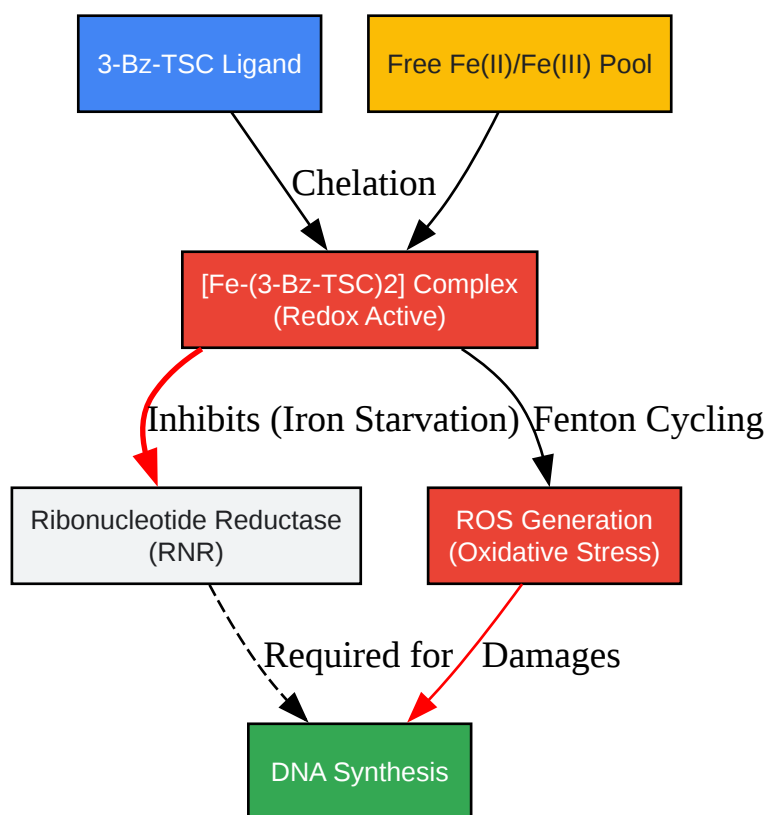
3-Bz-TSC Ligand

Free Fe(II)/Fe(III) Pool

Chelation

[Fe-(3-Bz-TSC)2] Complex
(Redox Active)

Inhibits (Iron Starvation)

Fenton Cycling

Ribonucleotide Reductase
(RNR)

ROS Generation
(Oxidative Stress)

Required for

Damages

DNA Synthesis